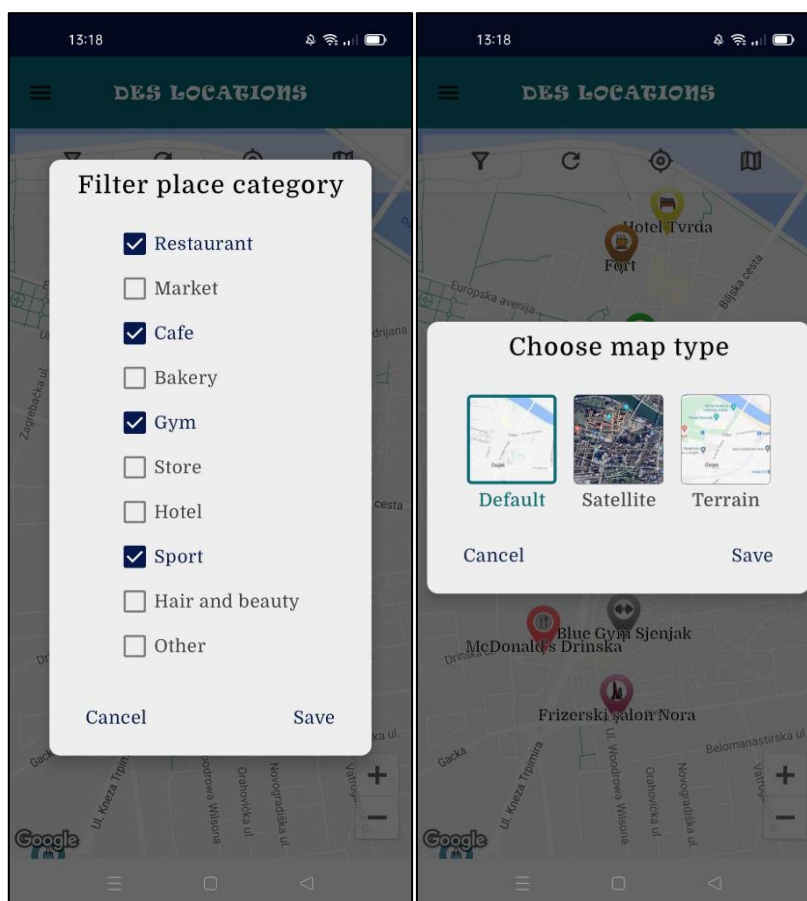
13:18

DES LOCATIONS

Filter place category

Restaurant

Market

Cafe

Bakery

Gym

Store

Hotel

Sport

Hair and beauty

Other

Cancel Save

Zagrebačka ul.

Europska avenija

drijana

cesta

Gacka

Ul. Kneza Trpimira

Woodrowa Wilsona

Orahovička ul.

Novogradiška ul.

Vatrog

Google

13:18

DES LOCATIONS

Hotel Tvrđa

Fort

Europska avenija

Bijiljska cesta

Choose map type

Default Satellite Terrain

Cancel Save

McDonald's Drinska

Blue Gym Sjenjak

Frizerski salon Nora

Drinska

Gacka

Ul. Kneza Trpimira

Ul. Woodrowa Wilsona

Orahovička ul.

Novogradiška ul.

Belomanastirska ul.

Vatrog

Google